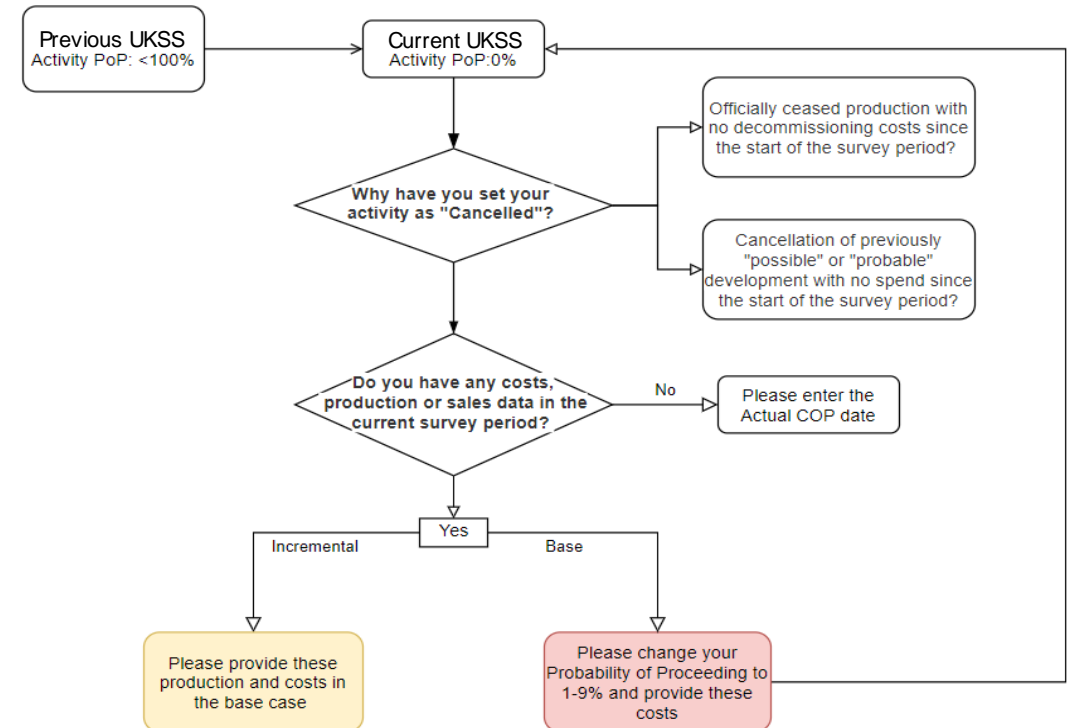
Previous UKSS
Activity PoP: <100%

Current UKSS
Activity PoP:0%

Why have you set your activity as "Cancelled"?

Officially ceased production with no decommissioning costs since the start of the survey period?

Cancellation of previously "possible" or "probable" development with no spend since the start of the survey period?

Do you have any costs, production or sales data in the current survey period?

No

Please enter the Actual COP date

Yes

Incremental

Base

Please provide these production and costs in the base case

Please change your Probability of Proceeding to 1-9% and provide these costs